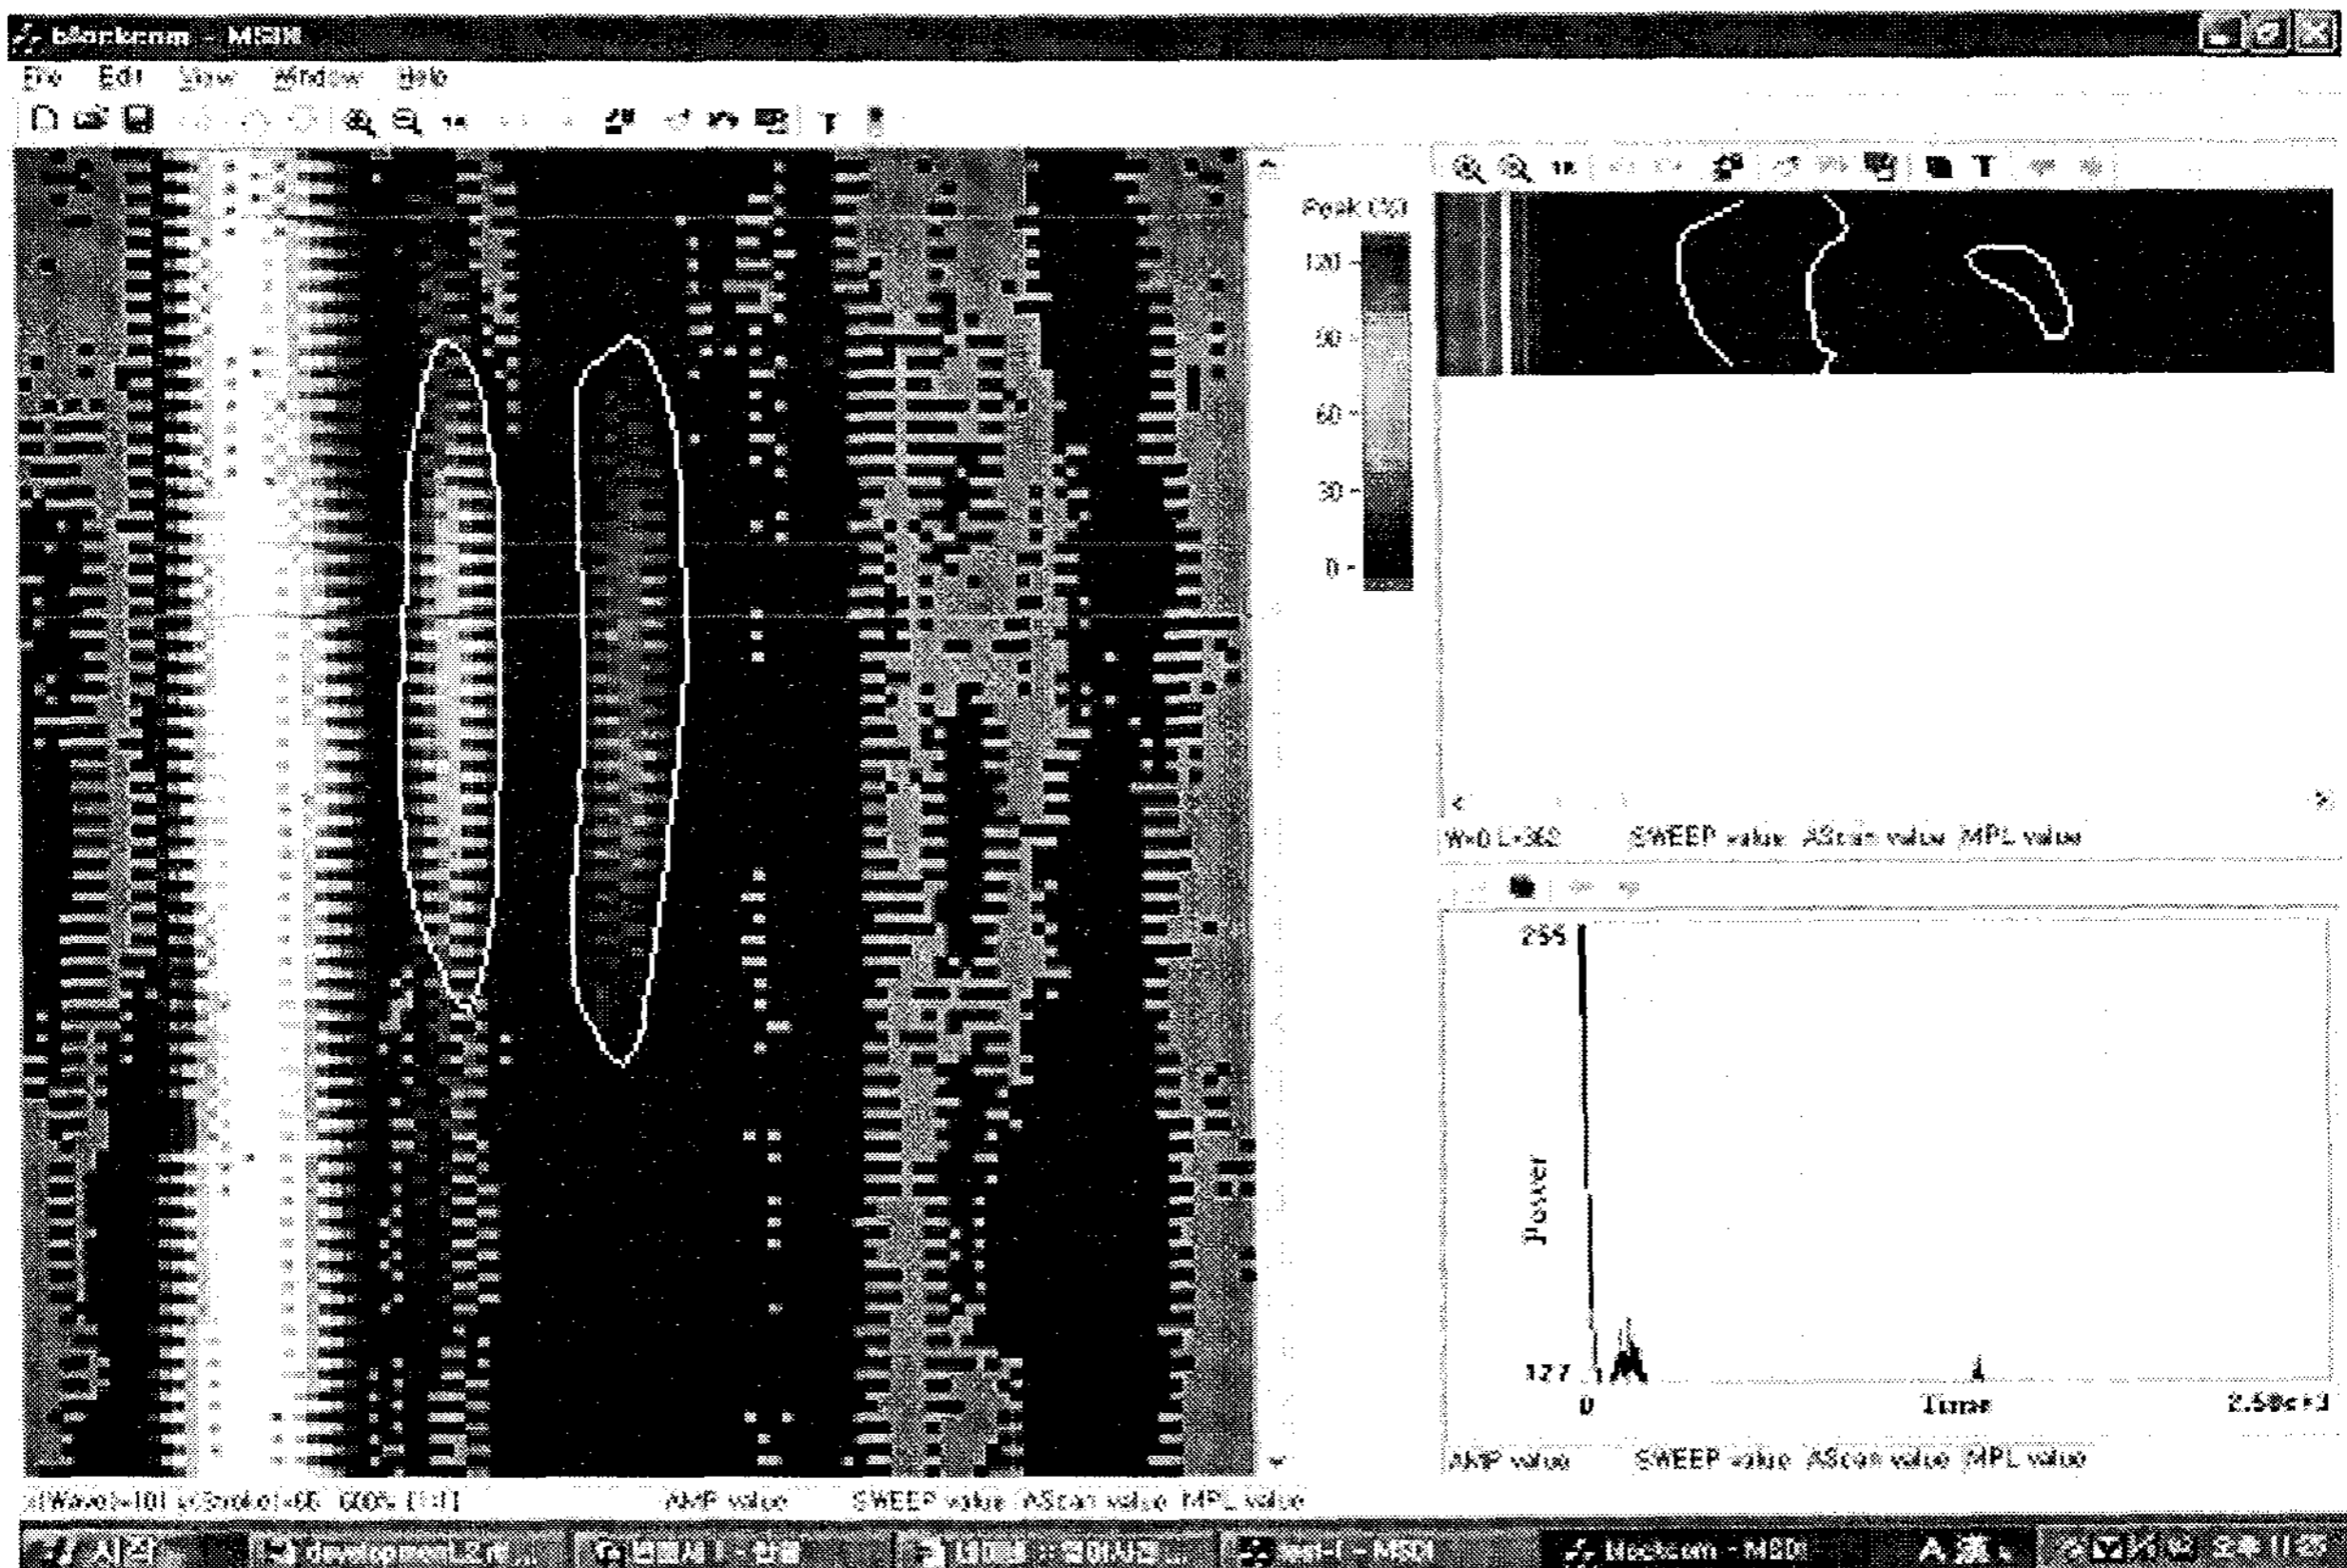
blockcnm - MSDI
File Edit View Window Help

Peak C30
120
90
60
30
0

W=0 L=360 SWEEP value AScan value MPL value

255
Power
127
0 Time 2.50e+3
AMP value SWEEP value AScan value MPL value

x(Wave)=101 y(Probe)=66 600% [1:1] AMP value SWEEP value AScan value MPL value

시작 development.rtf ... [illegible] - 한글 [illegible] test-1 - MSDI blockcnm - MSDI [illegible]